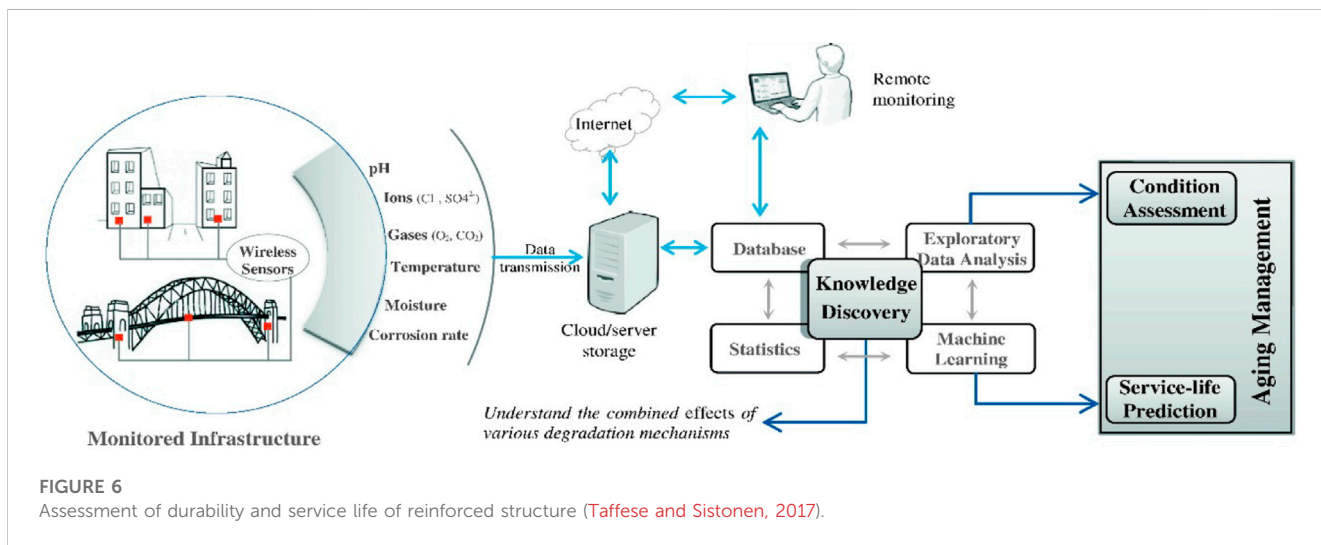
Remote monitoring

Internet

Wireless Sensors

pH

Ions (Cl⁻, SO4²⁻)

Gases (O₂, CO₂)

Temperature

Moisture

Corrosion rate

Data transmission

Cloud/server storage

Database

Exploratory Data Analysis

Knowledge Discovery

Statistics

Machine Learning

Condition Assessment

Service-life Prediction

Aging Management

Understand the combined effects of various degradation mechanisms

Monitored Infrastructure

FIGURE 6

Assessment of durability and service life of reinforced structure (Taffese and Sistonen, 2017).